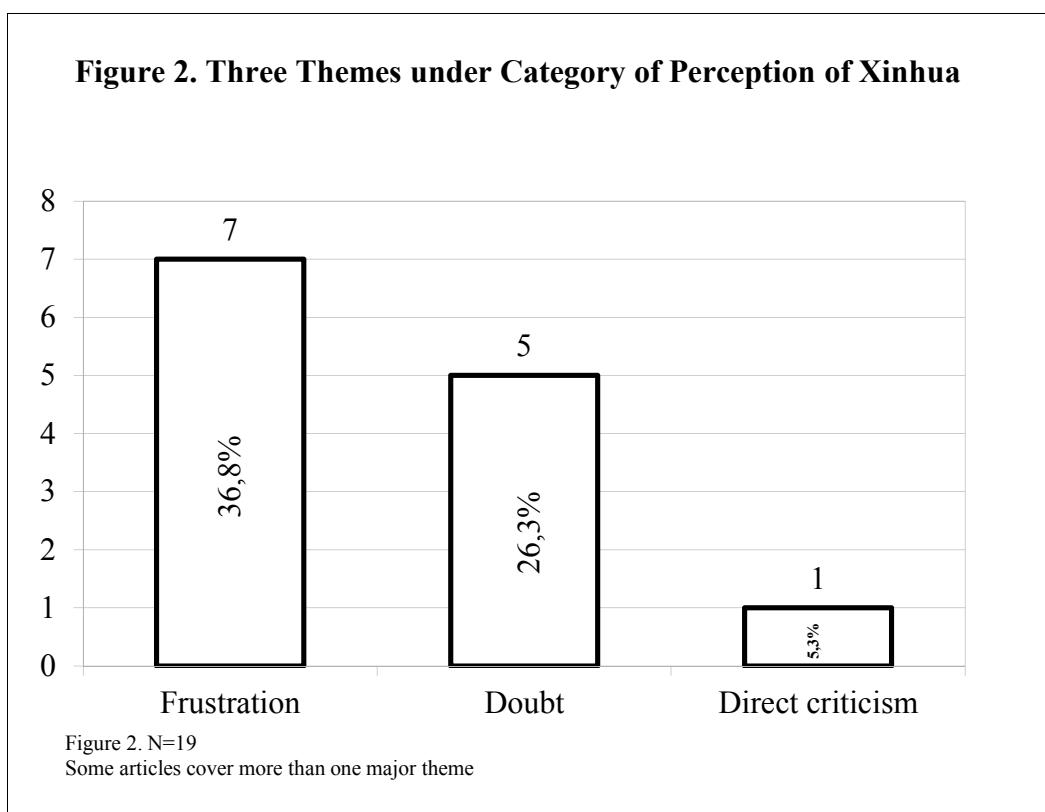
**Figure 2. Three Themes under Category of Perception of Xinhua**

8
7
6
5
4
3
2
1
0

7
36,8%
5
26,3%
1
5,3%

Frustration
Doubt
Direct criticism

Figure 2. N=19
Some articles cover more than one major theme